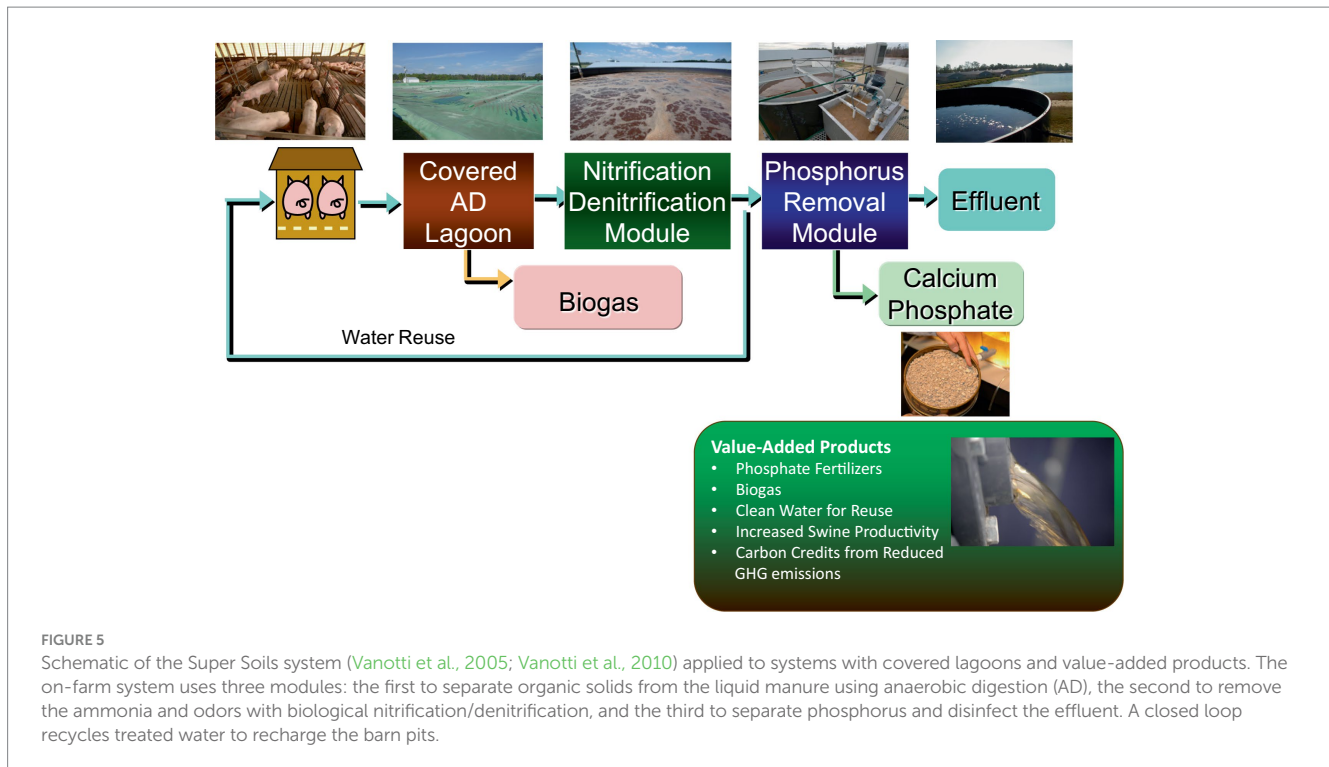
Covered AD Lagoon

Nitrification Denitrification Module

Phosphorus Removal Module

Effluent

Biogas

Calcium Phosphate

Water Reuse

Value-Added Products
• Phosphate Fertilizers
• Biogas
• Clean Water for Reuse
• Increased Swine Productivity
• Carbon Credits from Reduced GHG emissions

FIGURE 5
Schematic of the Super Soils system (Vanotti et al., 2005; Vanotti et al., 2010) applied to systems with covered lagoons and value-added products. The on-farm system uses three modules: the first to separate organic solids from the liquid manure using anaerobic digestion (AD), the second to remove the ammonia and odors with biological nitrification/denitrification, and the third to separate phosphorus and disinfect the effluent. A closed loop recycles treated water to recharge the barn pits.